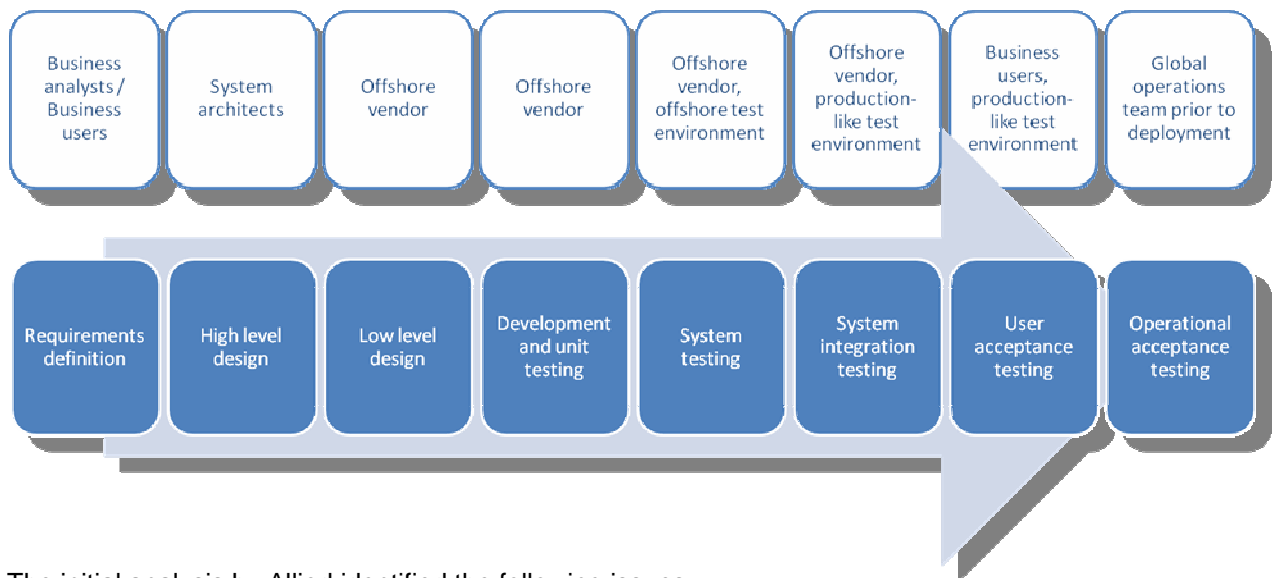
Business analysts / Business users

System architects

Offshore vendor

Offshore vendor

Offshore vendor, offshore test environment

Offshore vendor, production-like test environment

Business users, production-like test environment

Global operations team prior to deployment

Requirements definition

High level design

Low level design

Development and unit testing

System testing

System integration testing

User acceptance testing

Operational acceptance testing

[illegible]